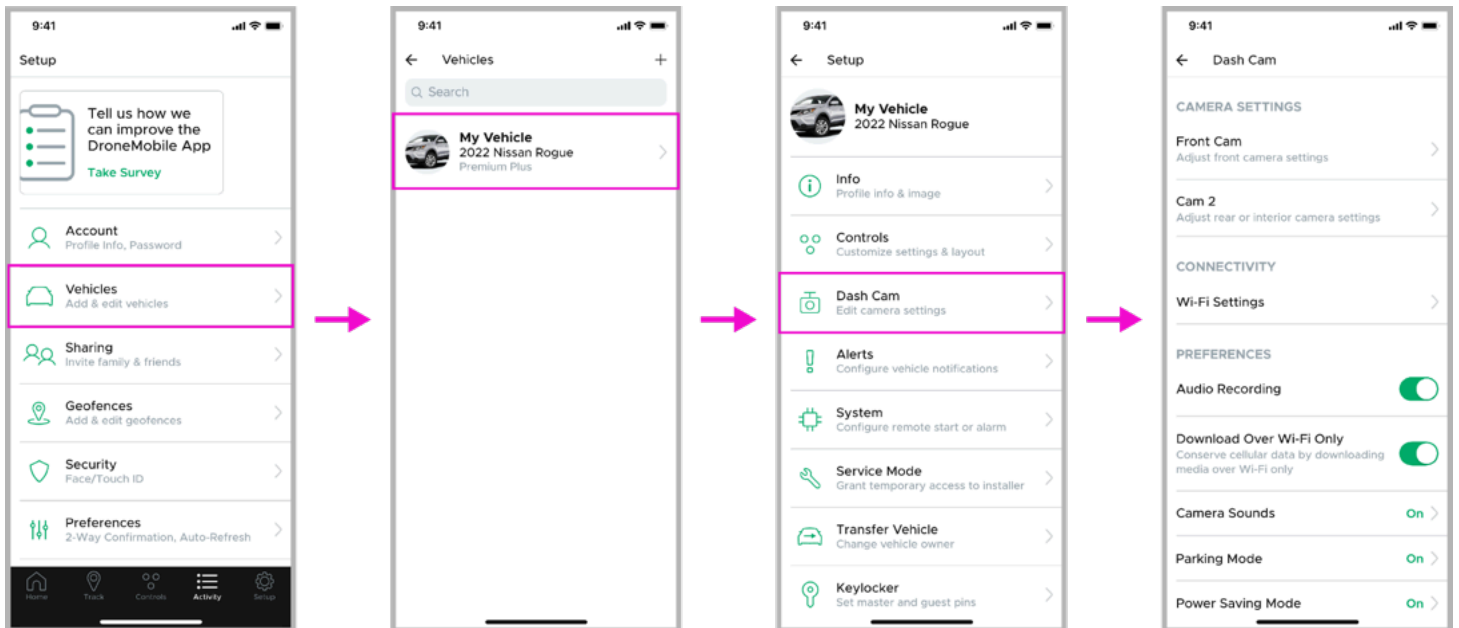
9:41

Setup

Tell us how we can improve the DroneMobile App

Take Survey

Account
Profile Info, Password

Vehicles
Add & edit vehicles

Sharing
Invite family & friends

Geofences
Add & edit geofences

Security
Face/Touch ID

Preferences
2-Way Confirmation, Auto-Refresh

Home Track Controls Activity Setup

9:41

Vehicles

Search

My Vehicle
2022 Nissan Rogue
Premium Plus

9:41

Setup

My Vehicle
2022 Nissan Rogue

Info
Profile info & image

Controls
Customize settings & layout

Dash Cam
Edit camera settings

Alerts
Configure vehicle notifications

System
Configure remote start or alarm

Service Mode
Grant temporary access to installer

Transfer Vehicle
Change vehicle owner

Keylocker
Set master and guest pins

9:41

Dash Cam

CAMERA SETTINGS

Front Cam
Adjust front camera settings

Cam 2
Adjust rear or interior camera settings

CONNECTIVITY

Wi-Fi Settings

PREFERENCES

Audio Recording

Download Over Wi-Fi Only
Conserve cellular data by downloading media over Wi-Fi only

Camera Sounds On

Parking Mode On

Power Saving Mode On